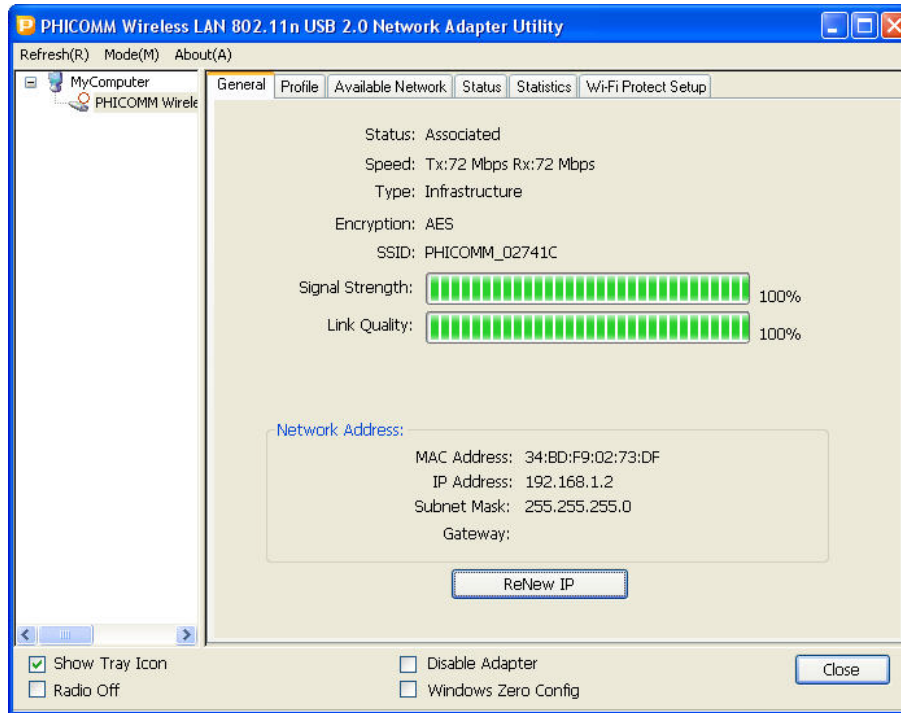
PHICOMM Wireless LAN 802.11n USB 2.0 Network Adapter Utility

Refresh(R) Mode(M) About(A)

MyComputer
PHICOMM Wirele

General | Profile | Available Network | Status | Statistics | Wi-Fi Protect Setup

Status: Associated
Speed: Tx:72 Mbps Rx:72 Mbps
Type: Infrastructure
Encryption: AES
SSID: PHICOMM_02741C
Signal Strength: 100%
Link Quality: 100%

Network Address:
MAC Address: 34:BD:F9:02:73:DF
IP Address: 192.168.1.2
Subnet Mask: 255.255.255.0
Gateway:

ReNew IP

Show Tray Icon
Radio Off
Disable Adapter
Windows Zero Config
Close